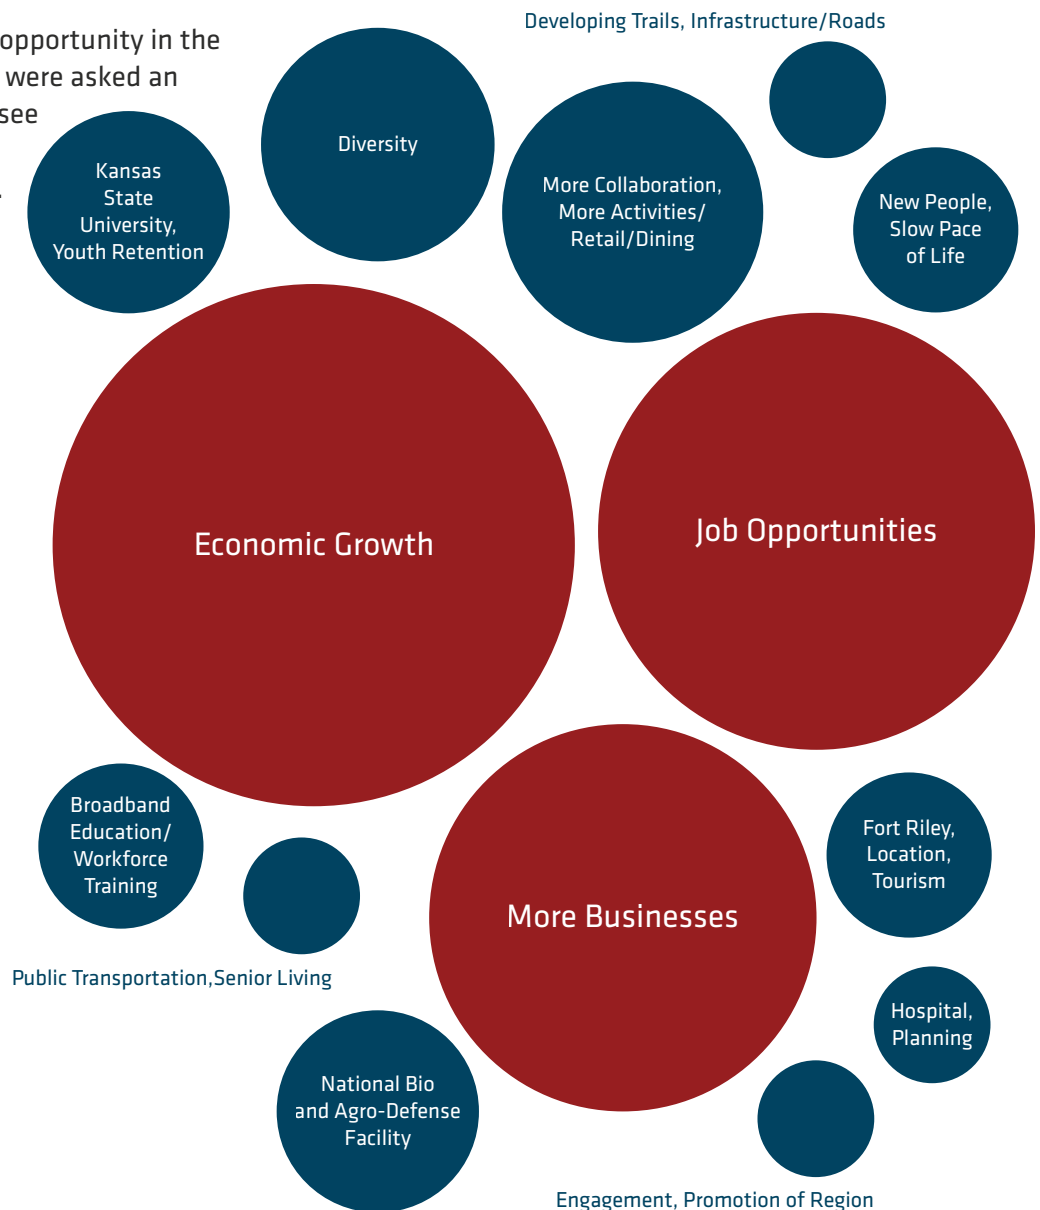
opportunity in the
were asked an
see

Developing Trails, Infrastructure/Roads

Kansas State University, Youth Retention

Diversity

More Collaboration, More Activities/ Retail/Dining

New People, Slow Pace of Life

Economic Growth

Job Opportunities

Broadband Education/ Workforce Training

Public Transportation,Senior Living

More Businesses

Fort Riley, Location, Tourism

Hospital, Planning

National Bio and Agro-Defense Facility

Engagement, Promotion of Region